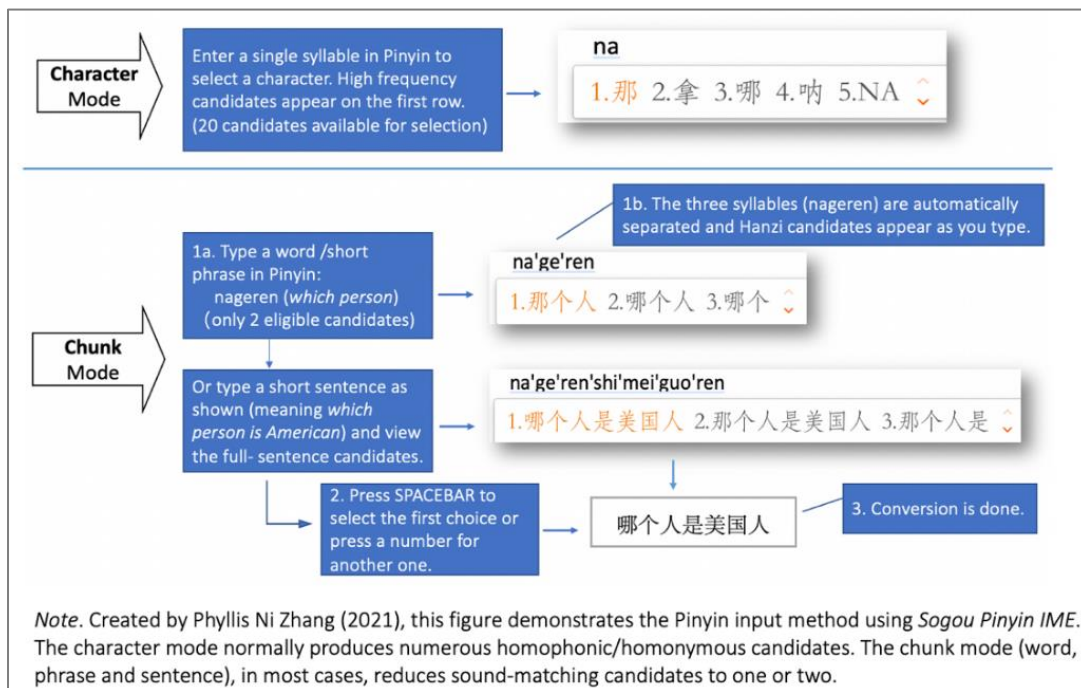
Character Mode

Enter a single syllable in Pinyin to select a character. High frequency candidates appear on the first row. (20 candidates available for selection)

na

1.那 2.拿 3.哪 4.呐 5.NA

1b. The three syllables (nageren) are automatically separated and Hanzi candidates appear as you type.

Chunk Mode

1a. Type a word /short phrase in Pinyin: nageren (*which person*) (only 2 eligible candidates)

na'ge'ren

1.那个人 2.哪个人 3.哪个

Or type a short sentence as shown (meaning *which person is American*) and view the full- sentence candidates.

na'ge'ren'shi'mei'guo'ren

1.哪个人是美国人 2.那个人是美国人 3.那个人是

2. Press SPACEBAR to select the first choice or press a number for another one.

哪个人是美国人

3. Conversion is done.

*Note*. Created by Phyllis Ni Zhang (2021), this figure demonstrates the Pinyin input method using *Sogou Pinyin IME*. The character mode normally produces numerous homophonic/homonymous candidates. The chunk mode (word, phrase and sentence), in most cases, reduces sound-matching candidates to one or two.